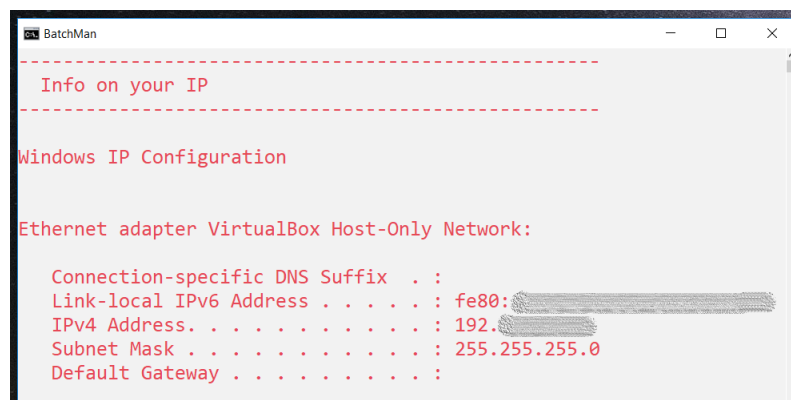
BatchMan

---------------------------------------------------
  Info on your IP
---------------------------------------------------

Windows IP Configuration

Ethernet adapter VirtualBox Host-Only Network:

   Connection-specific DNS Suffix  . :
   Link-local IPv6 Address . . . . . : fe80:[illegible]
   IPv4 Address. . . . . . . . . . . : 192.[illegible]
   Subnet Mask . . . . . . . . . . . : 255.255.255.0
   Default Gateway . . . . . . . . . :